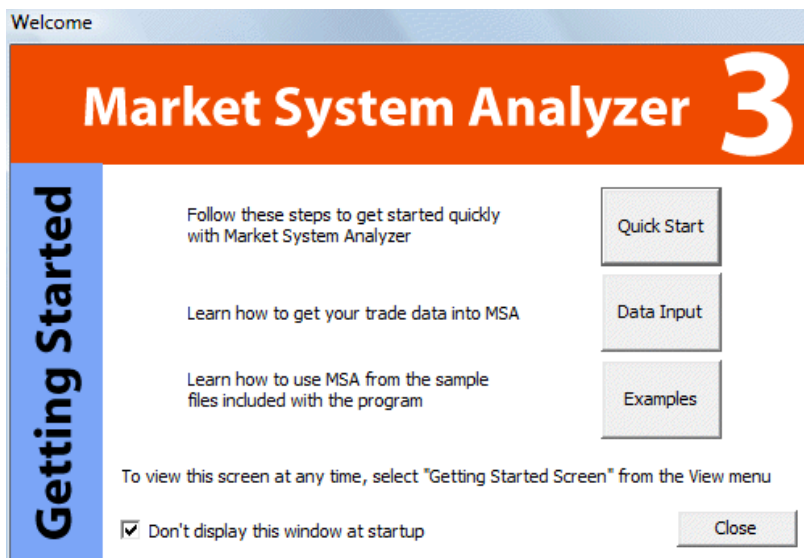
Welcome

Market System Analyzer 3

Getting Started

Follow these steps to get started quickly with Market System Analyzer

Quick Start

Learn how to get your trade data into MSA

Data Input

Learn how to use MSA from the sample files included with the program

Examples

To view this screen at any time, select "Getting Started Screen" from the View menu

☑ Don't display this window at startup

Close